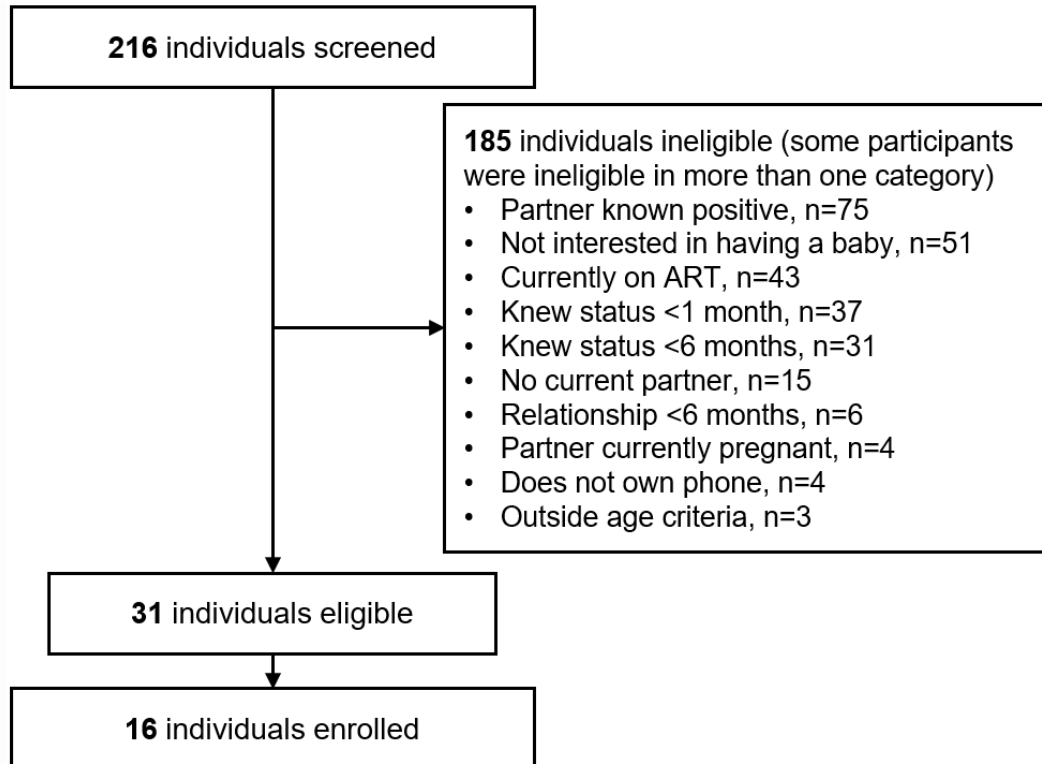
**216** individuals screened

**185** individuals ineligible (some participants were ineligible in more than one category)
- Partner known positive, n=75
- Not interested in having a baby, n=51
- Currently on ART, n=43
- Knew status <1 month, n=37
- Knew status <6 months, n=31
- No current partner, n=15
- Relationship <6 months, n=6
- Partner currently pregnant, n=4
- Does not own phone, n=4
- Outside age criteria, n=3

**31** individuals eligible

**16** individuals enrolled